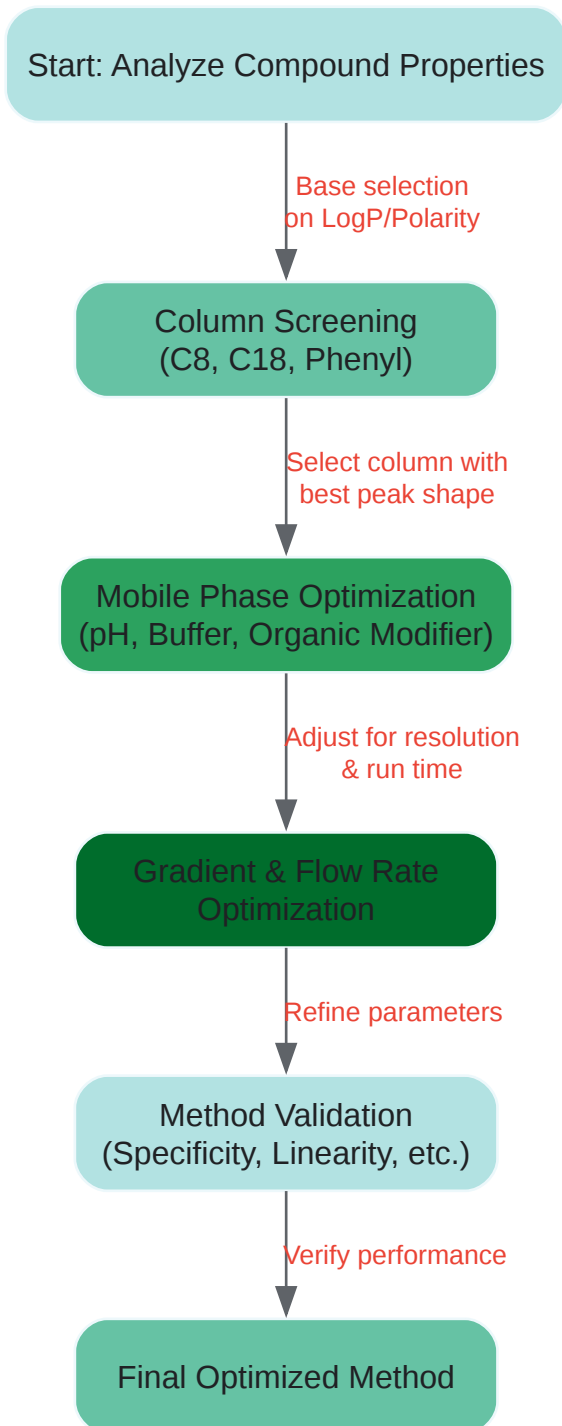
Start: Analyze Compound Properties

Base selection on LogP/Polarity

Column Screening (C8, C18, Phenyl)

Select column with best peak shape

Mobile Phase Optimization (pH, Buffer, Organic Modifier)

Adjust for resolution & run time

Gradient & Flow Rate Optimization

Refine parameters

Method Validation (Specificity, Linearity, etc.)

Verify performance

Final Optimized Method